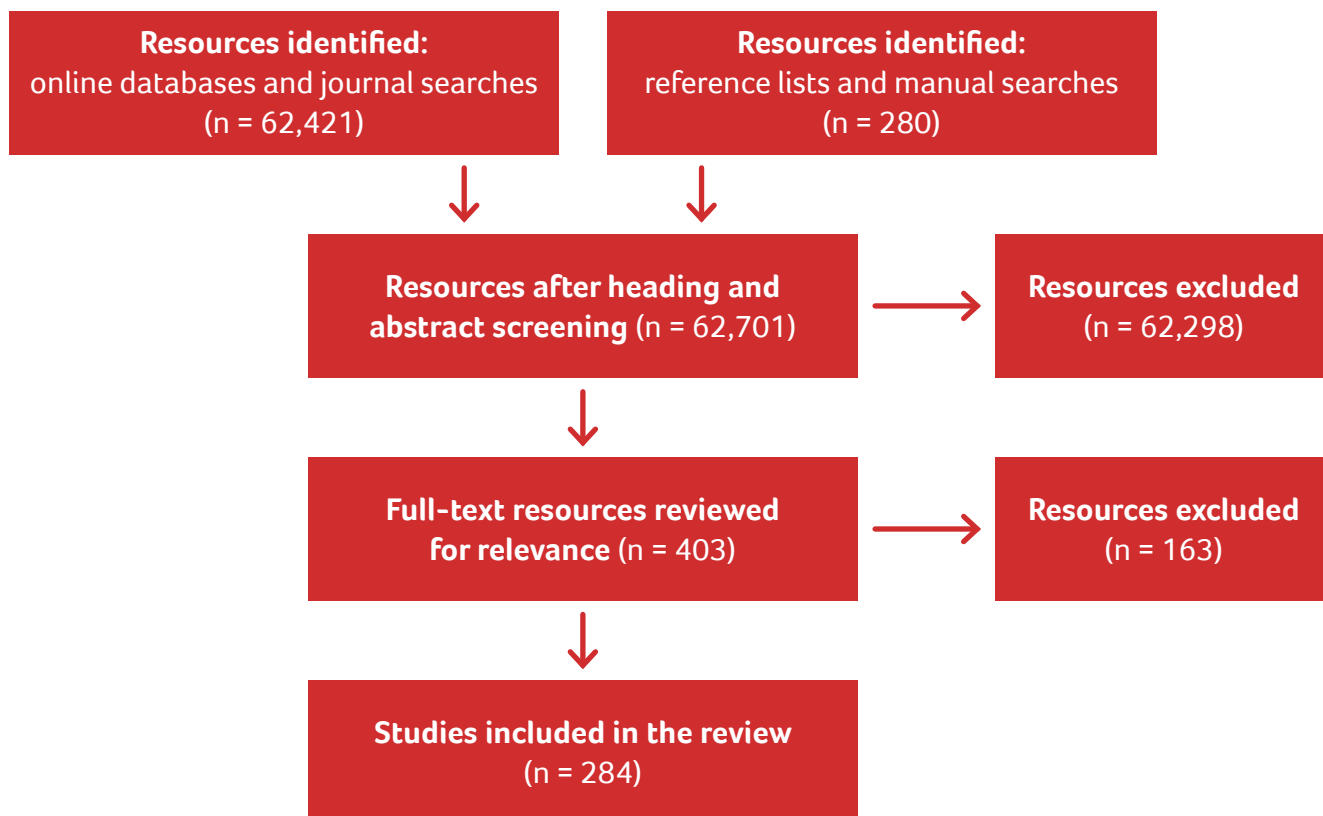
Resources identified:
online databases and journal searches
(n = 62,421)

Resources identified:
reference lists and manual searches
(n = 280)

Resources after heading and abstract screening (n = 62,701)

Resources excluded
(n = 62,298)

Full-text resources reviewed for relevance (n = 403)

Resources excluded
(n = 163)

Studies included in the review
(n = 284)